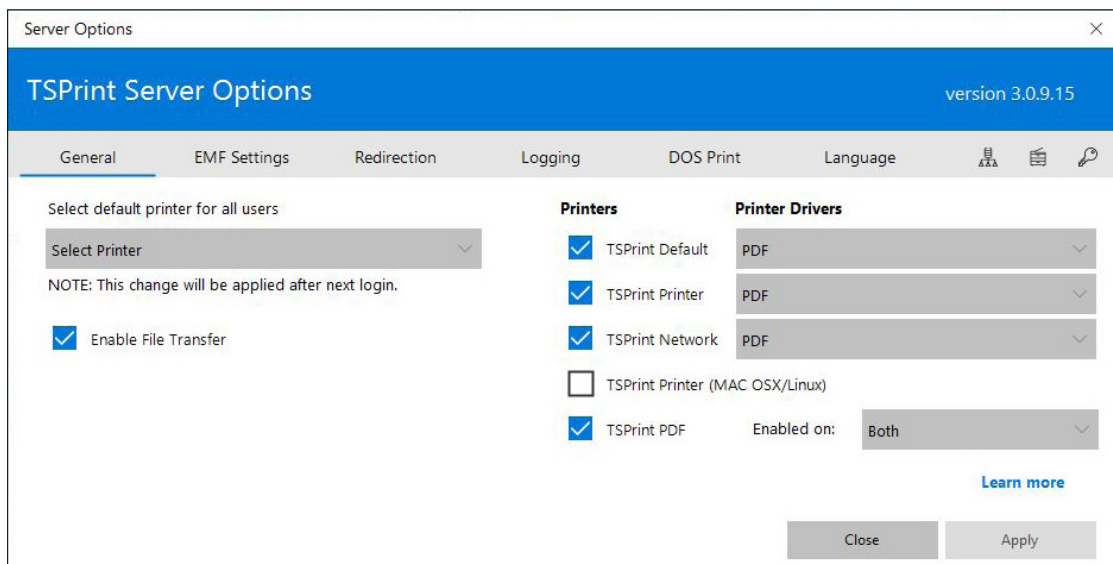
Server Options

×

TSPrint Server Options

version 3.0.9.15

General EMF Settings Redirection Logging DOS Print Language

Select default printer for all users

Select Printer

NOTE: This change will be applied after next login.

Enable File Transfer

Printers

Printer Drivers

TSPrint Default PDF

TSPrint Printer PDF

TSPrint Network PDF

TSPrint Printer (MAC OSX/Linux)

TSPrint PDF Enabled on: Both

Learn more

Close

Apply